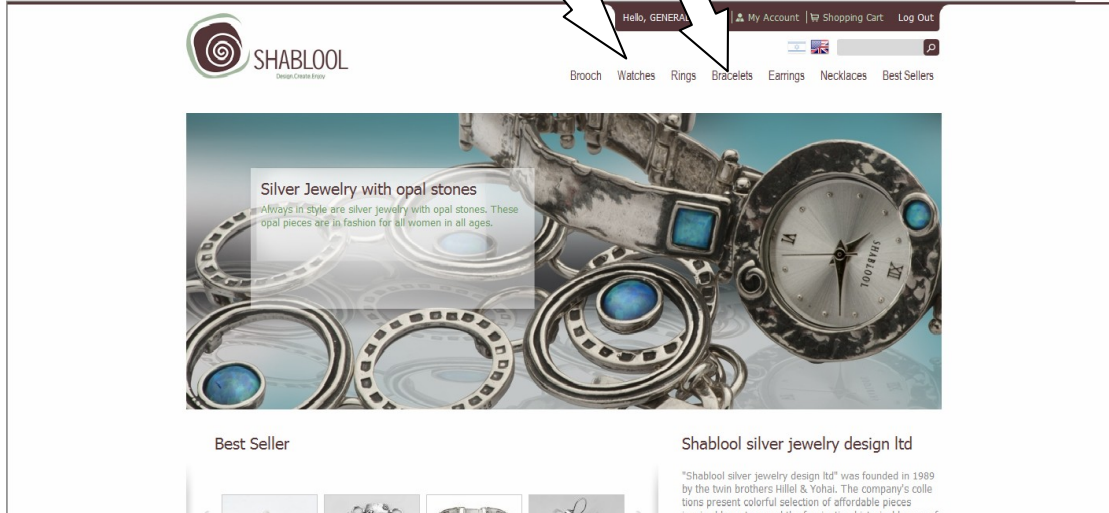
Hello, GENERAL | My Account | Shopping Cart Log Out

SHABLOOL
Design.Create.Enjoy

Brooch Watches Rings Bracelets Earrings Necklaces Best Sellers

Silver Jewelry with opal stones
Always in style are silver jewelry with opal stones. These opal pieces are in fashion for all women in all ages.

SHABLOOL

Best Seller

Shablool silver jewelry design ltd

"Shablool silver jewelry design ltd" was founded in 1989 by the twin brothers Hillel & Yohai. The company's collections present colorful selection of affordable pieces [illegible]